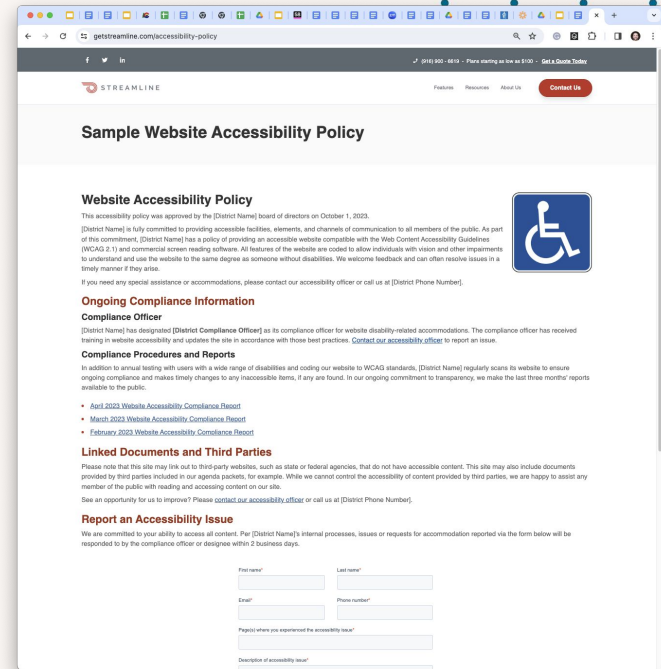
getstreamline.com/accessibility-policy

(916) 900 - 6619 - Plans starting as low as $100 - Get a Quote Today

STREAMLINE

Features Resources About Us Contact Us

Sample Website Accessibility Policy

Website Accessibility Policy

This accessibility policy was approved by the [District Name] board of directors on October 1, 2023.

[District Name] is fully committed to providing accessible facilities, elements, and channels of communication to all members of the public. As part of this commitment, [District Name] has a policy of providing an accessible website compatible with the Web Content Accessibility Guidelines (WCAG 2.1) and commercial screen reading software. All features of the website are coded to allow individuals with vision and other impairments to understand and use the website to the same degree as someone without disabilities. We welcome feedback and can often resolve issues in a timely manner if they arise.

If you need any special assistance or accommodations, please contact our accessibility officer or call us at [District Phone Number].

Ongoing Compliance Information

Compliance Officer

[District Name] has designated [District Compliance Officer] as its compliance officer for website disability-related accommodations. The compliance officer has received training in website accessibility and updates the site in accordance with those best practices. Contact our accessibility officer to report an issue.

Compliance Procedures and Reports

In addition to annual testing with users with a wide range of disabilities and coding our website to WCAG standards, [District Name] regularly scans its website to ensure ongoing compliance and makes timely changes to any inaccessible items, if any are found. In our ongoing commitment to transparency, we make the last three months' reports available to the public.

- April 2023 Website Accessibility Compliance Report
- March 2023 Website Accessibility Compliance Report
- February 2023 Website Accessibility Compliance Report

Linked Documents and Third Parties

Please note that this site may link out to third-party websites, such as state or federal agencies, that do not have accessible content. This site may also include documents provided by third parties included in our agenda packets, for example. While we cannot control the accessibility of content provided by third parties, we are happy to assist any member of the public with reading and accessing content on our site.

See an opportunity for us to improve? Please contact our accessibility officer or call us at [District Phone Number].

Report an Accessibility Issue

We are committed to your ability to access all content. Per [District Name]'s internal processes, issues or requests for accommodation reported via the form below will be responded to by the compliance officer or designee within 2 business days.

First name*
Last name*
Email*
Phone number*
Page(s) where you experienced the accessibility issue*
Description of accessibility issue*